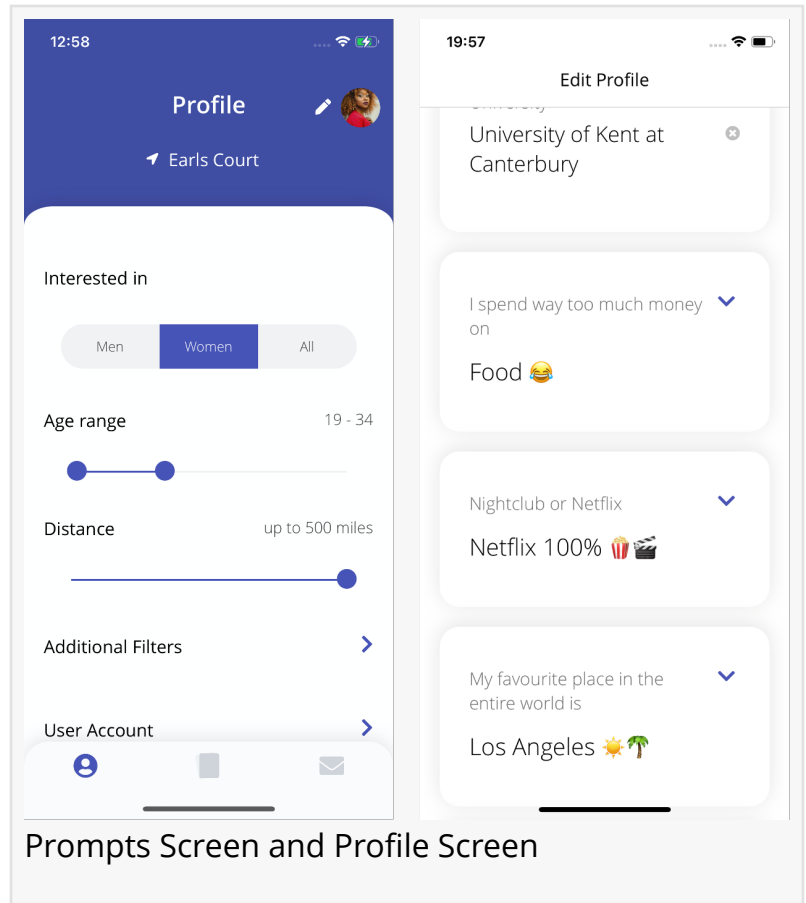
12:58

Profile

Earls Court

Interested in

Men | Women | All

Age range 19 - 34

Distance up to 500 miles

Additional Filters

User Account

19:57

Edit Profile

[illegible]

University of Kent at Canterbury

I spend way too much money on

Food 😂

Nightclub or Netflix

Netflix 100% 🍿🎬

My favourite place in the entire world is

Los Angeles ☀️🌴

Prompts Screen and Profile Screen